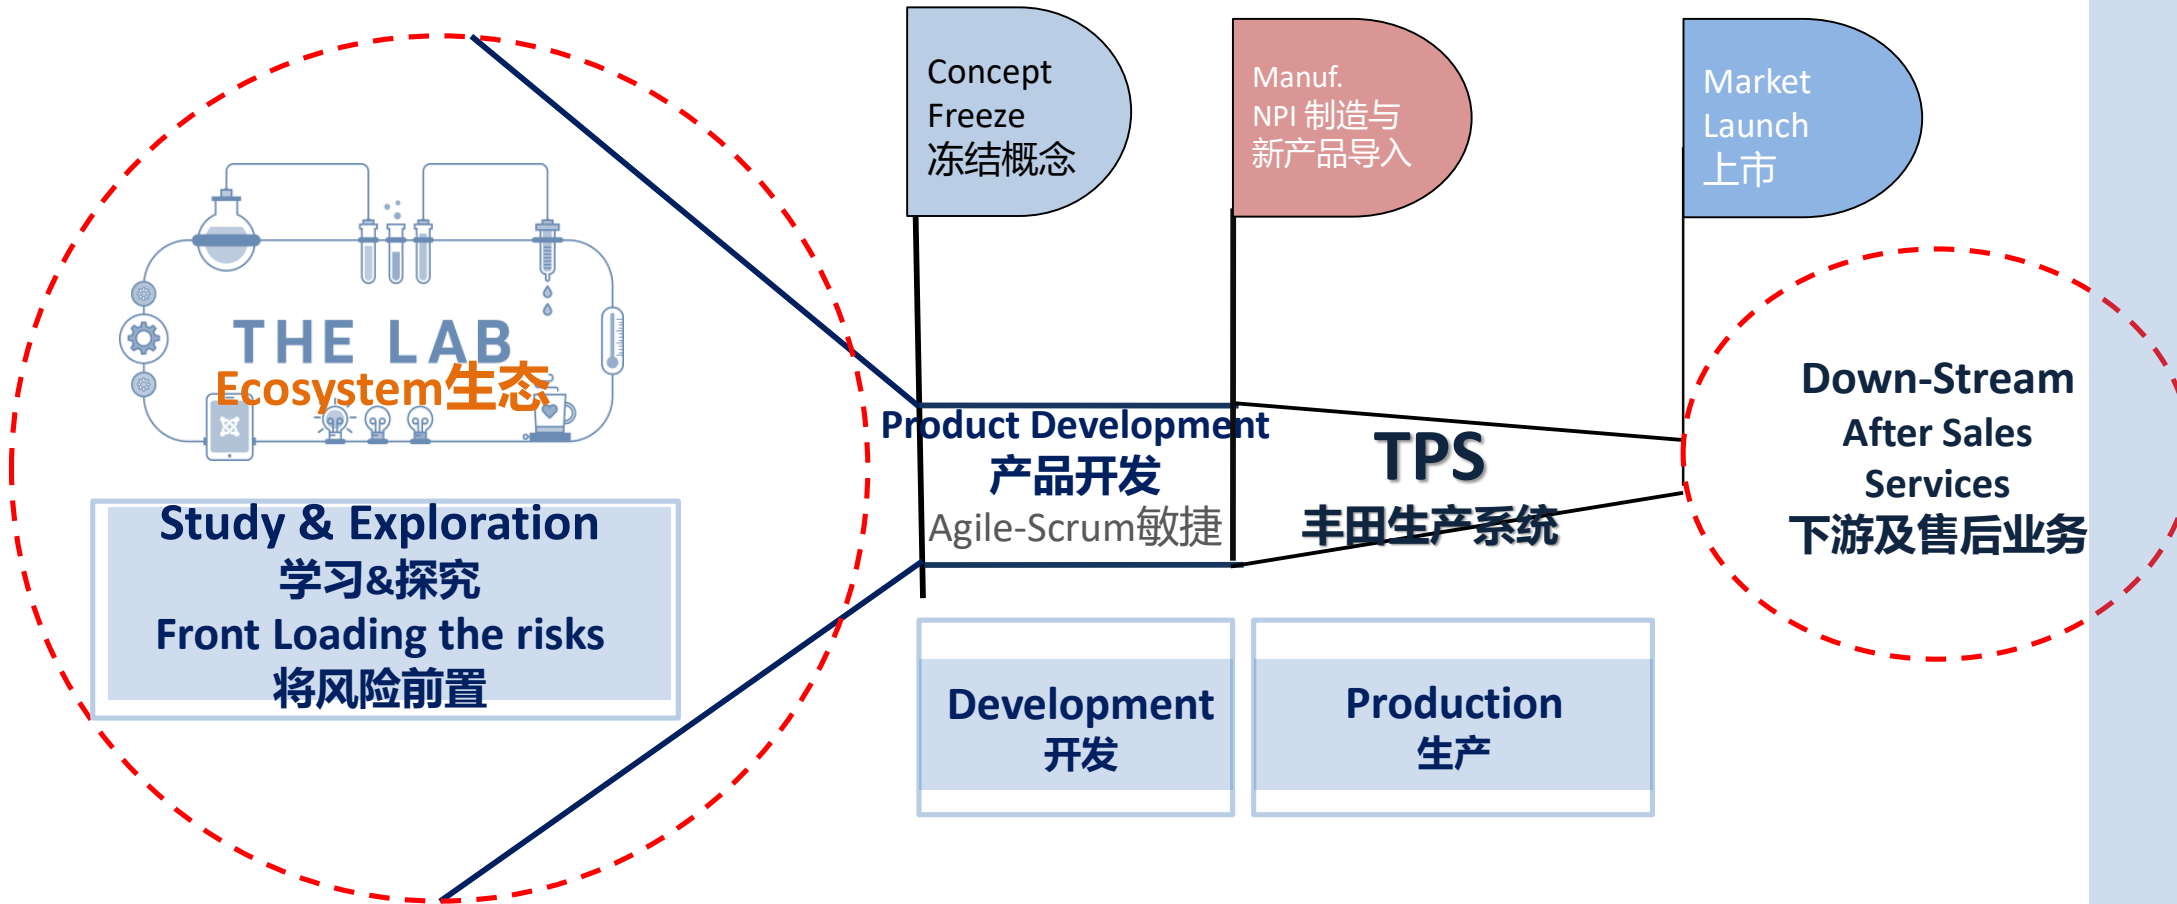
Concept Freeze 冻结概念

Manuf. NPI 制造与新产品导入

Market Launch 上市

THE LAB

Ecosystem生态

Study & Exploration
学习&探究
Front Loading the risks
将风险前置

Product Development
产品开发
Agile-Scrum敏捷

TPS
丰田生产系统

Down-Stream
After Sales
Services
下游及售后业务

Development
开发

Production
生产